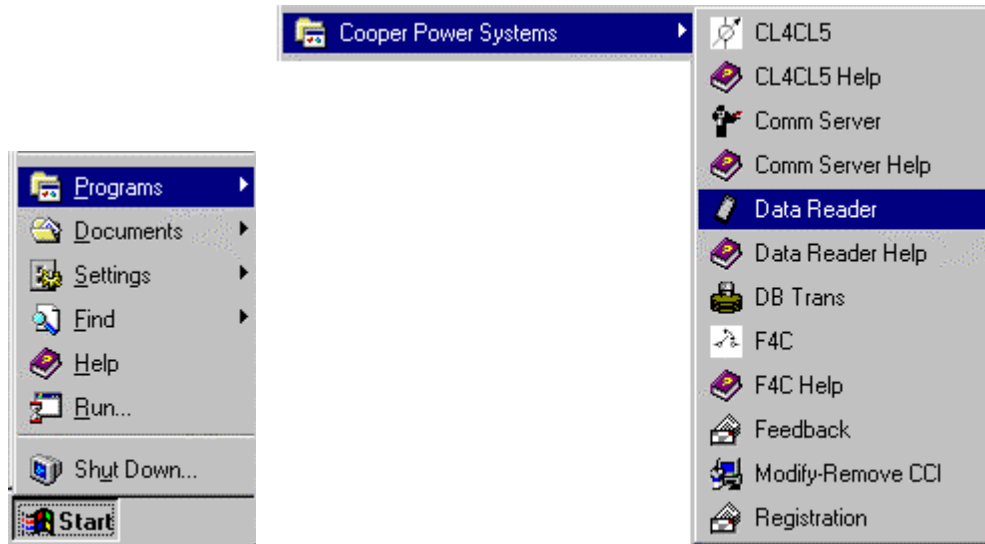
Programs
Documents
Settings
Find
Help
Run...
Shut Down...
Start

Cooper Power Systems

CL4CL5
CL4CL5 Help
Comm Server
Comm Server Help
Data Reader
Data Reader Help
DB Trans
F4C
F4C Help
Feedback
Modify-Remove CCI
Registration